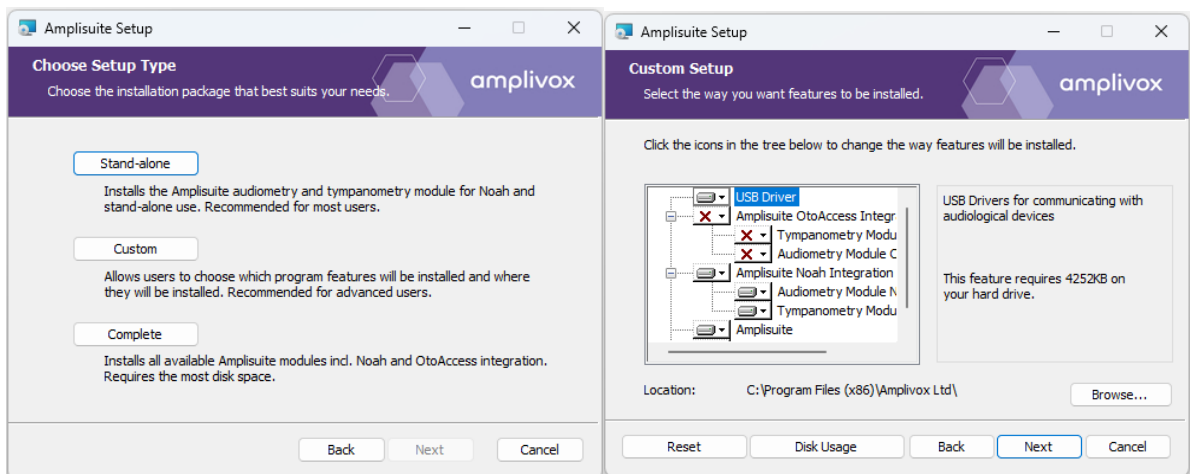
Amplisuite Setup

Choose Setup Type
Choose the installation package that best suits your needs.

amplivox

Stand-alone
Installs the Amplisuite audiometry and tympanometry module for Noah and stand-alone use. Recommended for most users.

Custom
Allows users to choose which program features will be installed and where they will be installed. Recommended for advanced users.

Complete
Installs all available Amplisuite modules incl. Noah and OtoAccess integration. Requires the most disk space.

Back Next Cancel

Amplisuite Setup

Custom Setup
Select the way you want features to be installed.

amplivox

Click the icons in the tree below to change the way features will be installed.

USB Driver
Amplisuite OtoAccess Integr
Tympanometry Modu
Audiometry Module C
Amplisuite Noah Integration
Audiometry Module N
Tympanometry Modu
Amplisuite

USB Drivers for communicating with audiological devices

This feature requires 4252KB on your hard drive.

Location: C:\Program Files (x86)\Amplivox Ltd\

Browse...

Reset Disk Usage Back Next Cancel